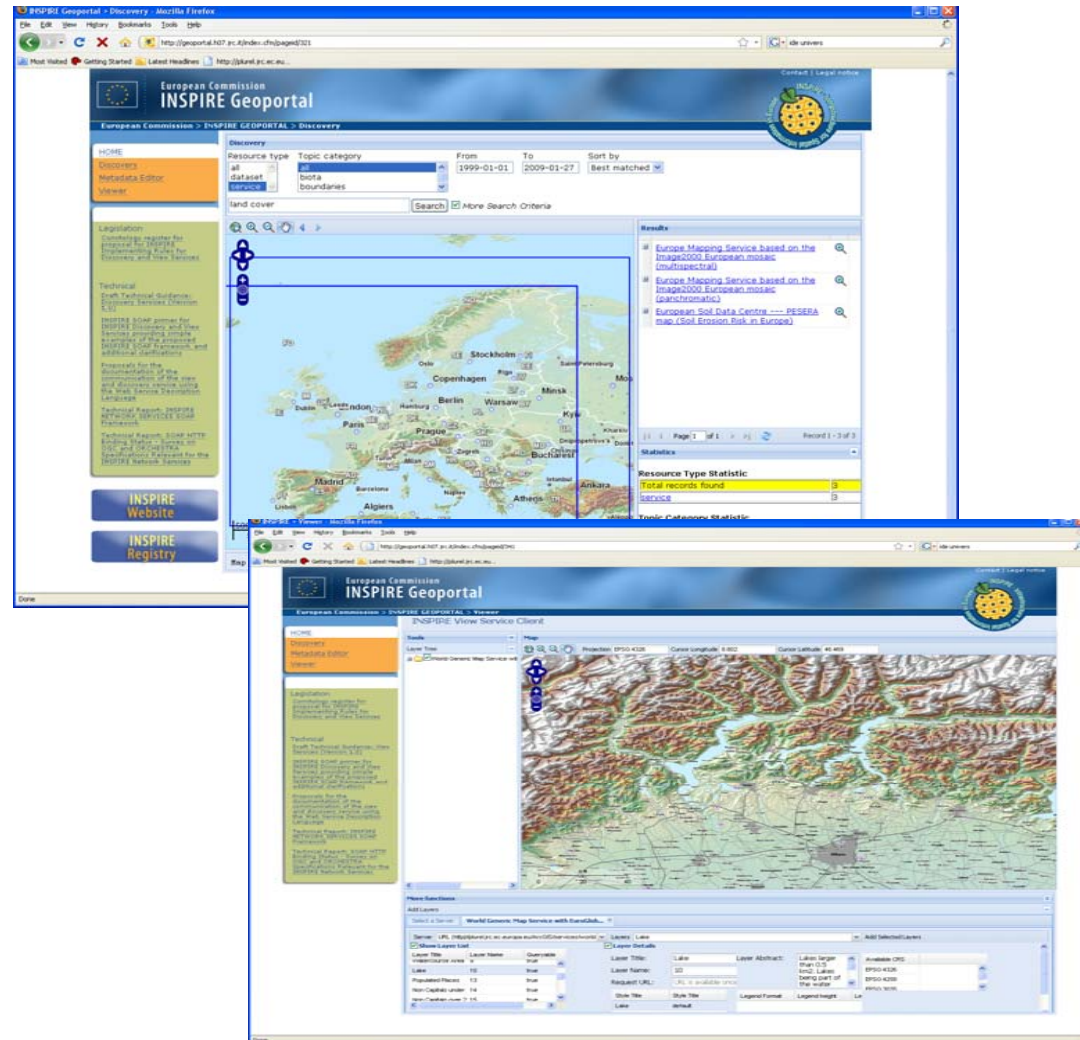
INSPIRE Geoportal > Discovery - Mozilla Firefox

File Edit View History Bookmarks Tools Help

http://geoportal.h07.jrc.it/index.cfm/pageid/321

ide univers

Most Visited Getting Started Latest Headlines http://plurel.jrc.ec.eu...

Contact | Legal notice

European Commission
INSPIRE Geoportal

European Commission > INSPIRE GEOPORTAL > Discovery

HOME
Discovery
Metadata Editor
Viewer

Legislation
Commission regulation for proposal for INSPIRE Implementing Rules for Discovery and View Services

Technical
Draft Technical Guidance: Discovery Services (Version 1.0)
INSPIRE SOAP primer for INSPIRE Discovery and View Services providing simple examples of the proposed INSPIRE SOAP framework, and additional clarifications
Proposals for the documentation of the view and discovery service using the Web Service Description Language
Technical Report: INSPIRE NETWORK SERVICES SOAP Framework
Technical Report: SOAP HTTP Binding Status - Survey on OGC and ORCHESTRA Specifications Relevant for the INSPIRE Network Services

INSPIRE Website

INSPIRE Registry

Discovery

Resource type
all
dataset
service

Topic category
all
biota
boundaries

From
1999-01-01

To
2009-01-27

Sort by
Best matched

land cover

Search

More Search Criteria

Oslo
Stockholm
Saint Petersburg
Riga
Copenhagen
Minsk
Mos
Dublin
Leeds
London
Hamburg
Berlin
Warsaw
Kyiv
Paris
Prague
Kharkiv
Dnipropetrovs'k
Donet
Zagreb
Bucharest
Madrid
Barcelona
Napoli
Istanbul
Ankara
Athens
Algiers
Lisbon

Results

Europe Mapping Service based on the Image2000 European mosaic (multispectral)

Europe Mapping Service based on the Image2000 European mosaic (panchromatic)

European Soil Data Centre ---- PESERA map (Soil Erosion Risk in Europe)

Page 1 of 1

Record 1 - 3 of 3

Statistics

Resource Type Statistic

| Total records found | 3 |
|---|---|
| service | 3 |

Topic Category Statistic

Done

INSPIRE - Viewer - Mozilla Firefox

File Edit View History Bookmarks Tools Help

http://geoportal.h07.jrc.it/index.cfm/pageid/341

ide univers

Most Visited Getting Started Latest Headlines http://plurel.jrc.ec.eu...

Contact | Legal notice

European Commission
INSPIRE Geoportal

European Commission > INSPIRE GEOPORTAL > Viewer

INSPIRE View Service Client

HOME
Discovery
Metadata Editor
Viewer

Legislation
Commission regulation for proposal for INSPIRE Implementing Rules for Discovery and View Services

Technical
Draft Technical Guidance: View Services (Version 1.0)
INSPIRE SOAP primer for INSPIRE Discovery and View Services providing simple examples of the proposed INSPIRE SOAP framework, and additional clarifications
Proposals for the documentation of the view and discovery service using the Web Service Description Language
Technical Report: INSPIRE NETWORK SERVICES SOAP Framework
Technical Report: SOAP HTTP Binding Status - Survey on OGC and ORCHESTRA Specifications Relevant for the INSPIRE Network Services

Tools
Layer Tree
World Generic Map Service with

Map
Projection: EPSG:4326
Cursor Longitude: 9.802
Cursor Latitude: 46.469

More functions
Add Layers
Select a Server
World Generic Map Service with EuroGlob...

Server: URL (http://plurel.jrc.ec.europa.eu/ArcGIS/services/world
Layers: Lake
Add Selected Layers

Show Layer List

| Layer Title | Layer Name | Queryable |
|---|---|---|
| Urban/Source areas | 9 | true |
| Lake | 10 | true |
| Populated Places | 13 | true |
| Non-Capitals under | 14 | true |
| Non-Capitals over 2 | 15 | true |

Layer Details

Layer Title: Lake
Layer Name: 10
Request URL:
Layer Abstract: Lakes larger than 0.5 km2; Lakes being part of the water

| Style Title | Style Title | Legend Format | Legend height |
|---|---|---|---|
| Lake | default | | |

Available CRS
EPSG:4326
EPSG:4258
EPSG:3035

Done